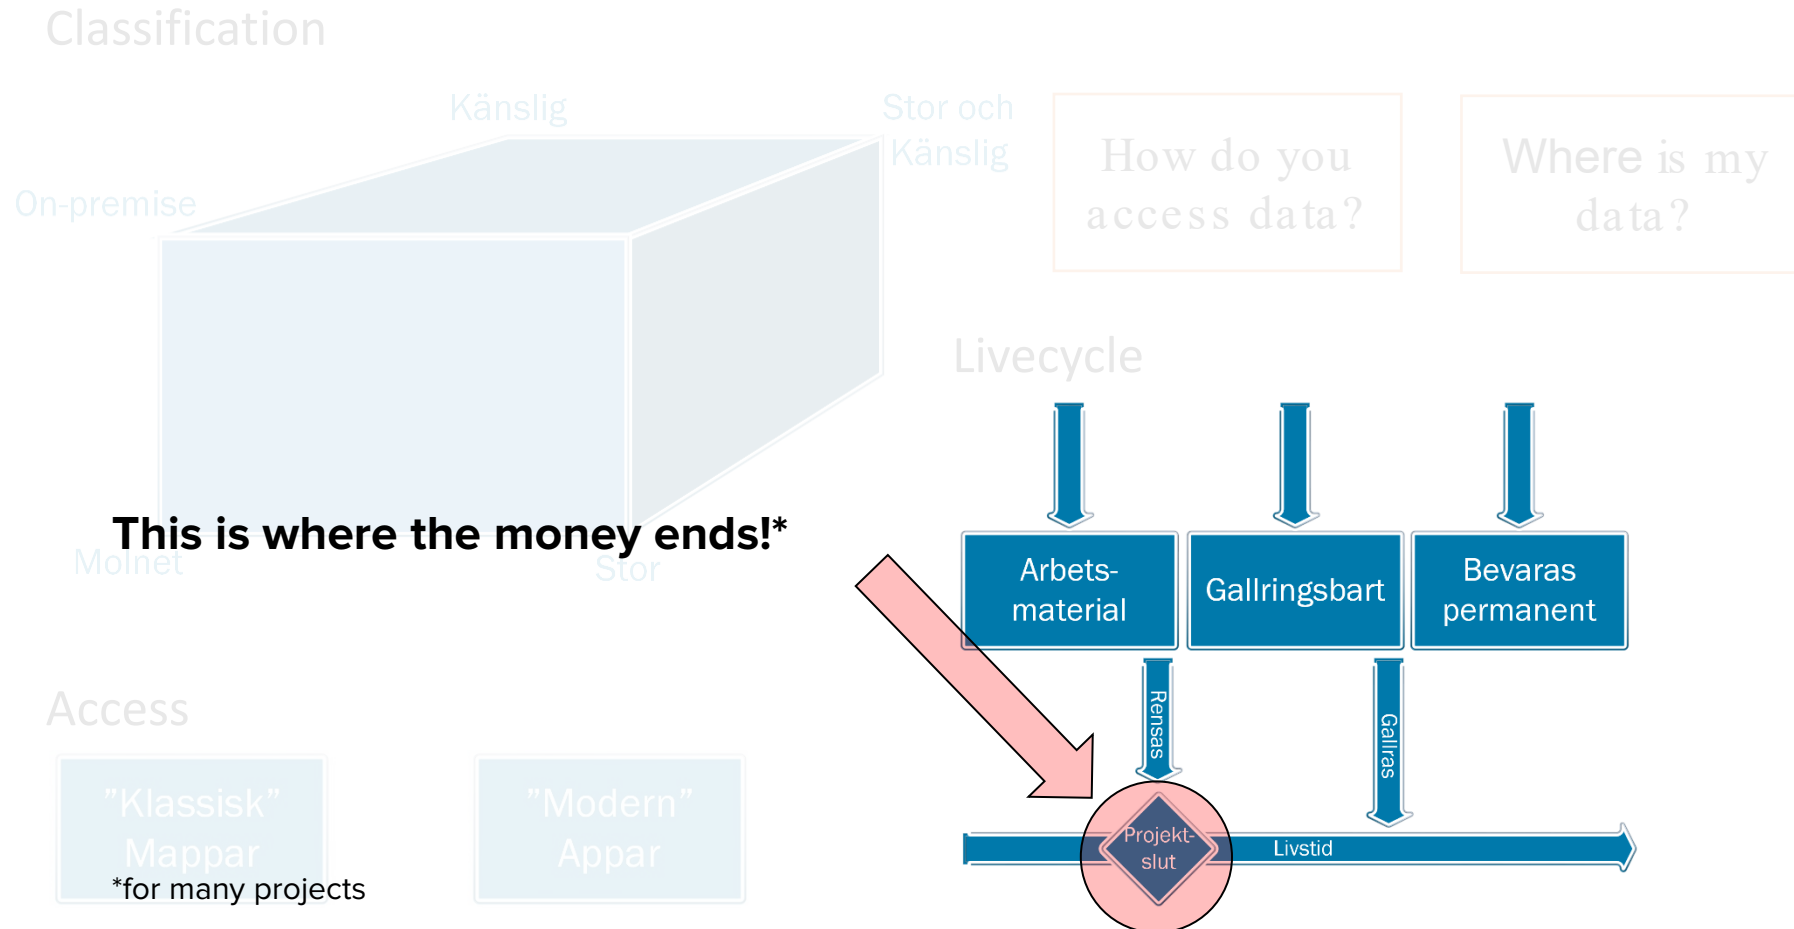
Classification

Känslig

Stor och Känslig

On-premise

How do you access data?

Where is my data?

Livecycle

This is where the money ends!*

Molnet

Stor

Arbets-material

Gallringsbart

Bevaras permanent

Rensas

Gallras

Access

”Klassisk” Mappar

”Modern” Appar

Projekt-slut

Livstid

*for many projects